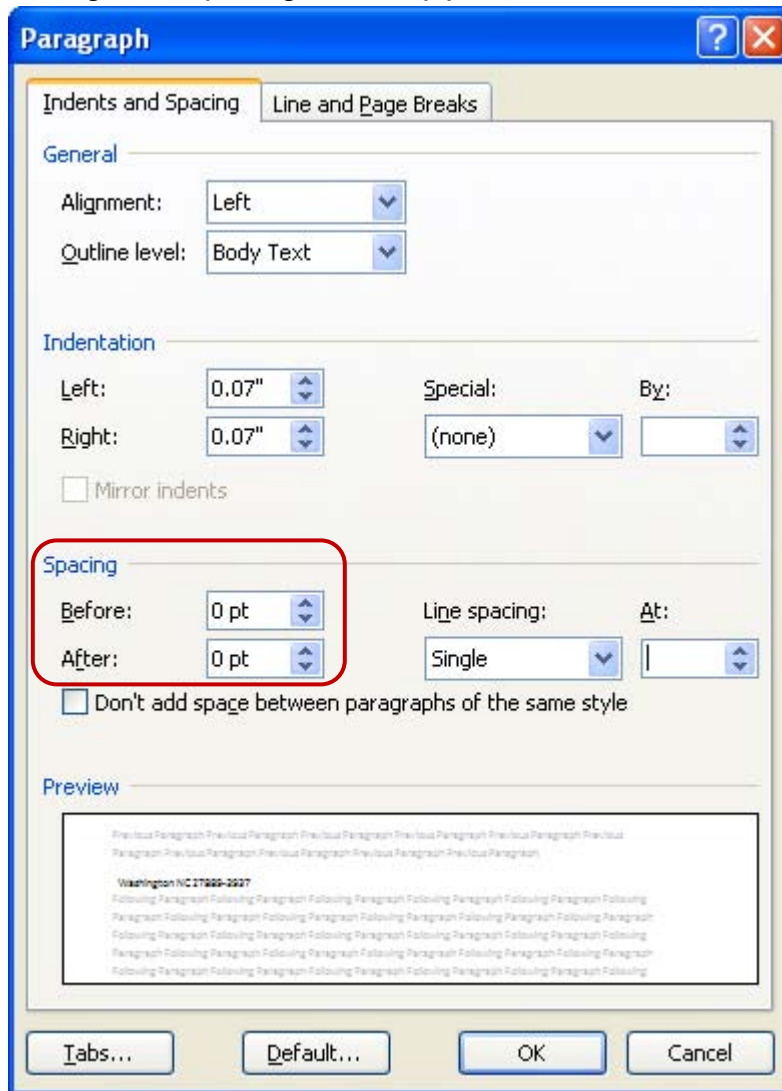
Paragraph

Indents and Spacing | Line and Page Breaks

General

Alignment: Left

Outline level: Body Text

Indentation

Left: 0.07"

Right: 0.07"

Special: (none)

By:

Mirror indents

Spacing

Before: 0 pt

After: 0 pt

Line spacing: Single

At:

Don't add space between paragraphs of the same style

Preview

Previous Paragraph Previous Paragraph Previous Paragraph Previous Paragraph Previous Paragraph Previous Paragraph Previous Paragraph Previous Paragraph Previous Paragraph

Washington NC 27889-2927

Following Paragraph Following Paragraph Following Paragraph Following Paragraph Following Paragraph Following Paragraph Following Paragraph Following Paragraph Following Paragraph Following Paragraph Following Paragraph Following Paragraph Following Paragraph Following Paragraph Following Paragraph Following Paragraph Following Paragraph Following Paragraph Following Paragraph Following Paragraph Following Paragraph Following Paragraph Following Paragraph Following Paragraph Following Paragraph

Tabs... Default... OK Cancel